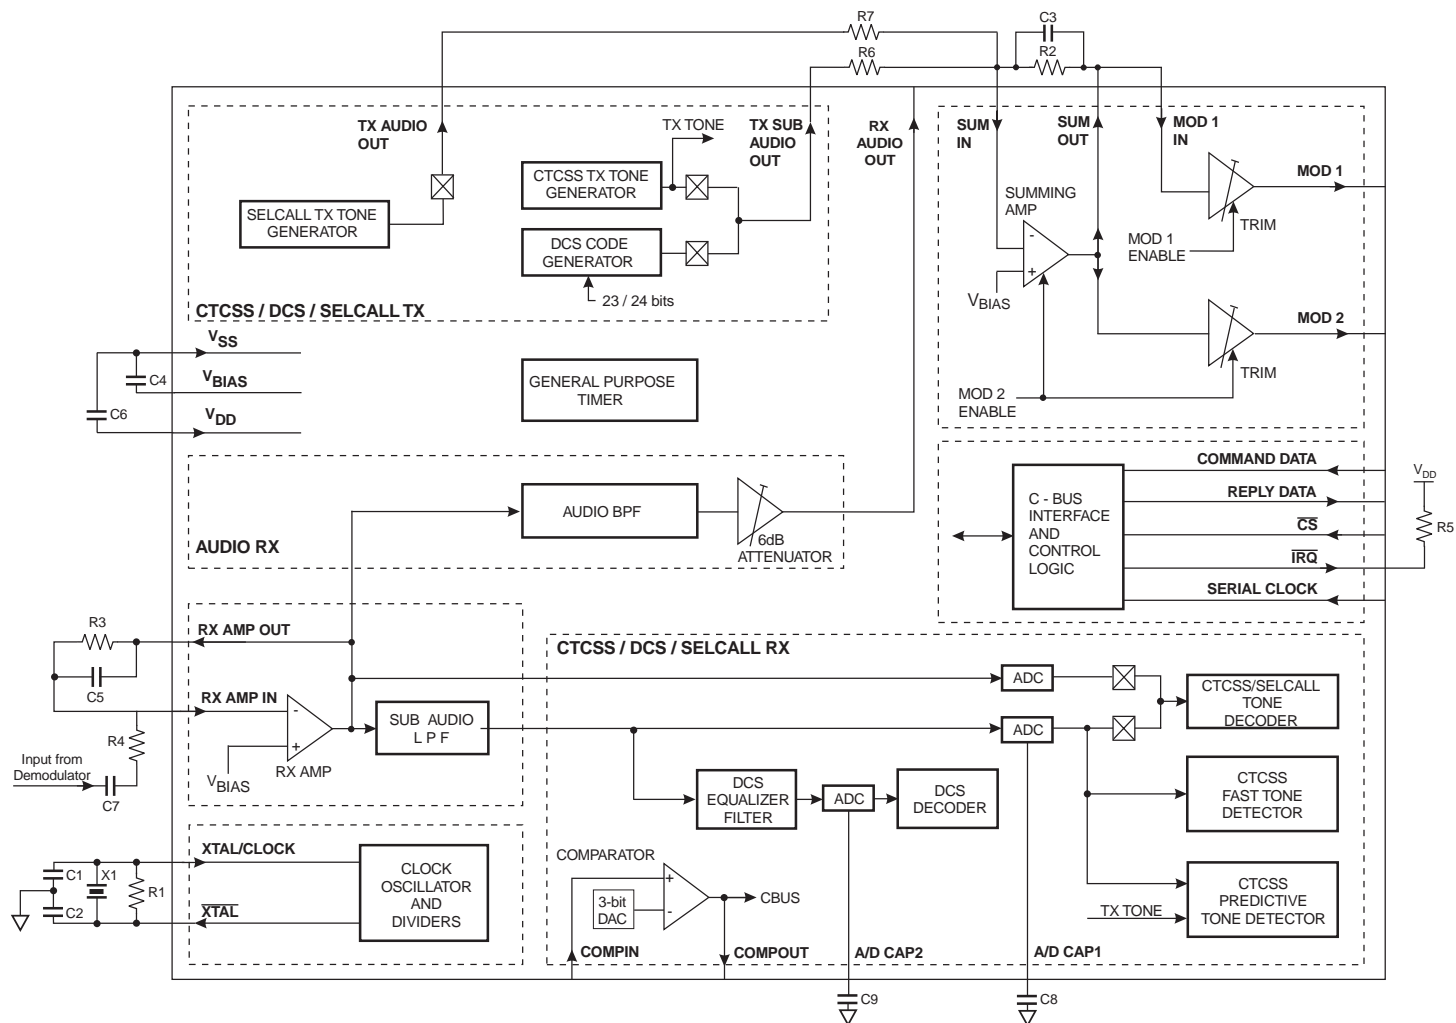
R7
C3
R6
R2

TX AUDIO OUT
TX TONE
TX SUB AUDIO OUT
RX AUDIO OUT
SUM IN
SUM OUT
MOD 1 IN

CTCSS TX TONE GENERATOR
SELCALL TX TONE GENERATOR
DCS CODE GENERATOR
23 / 24 bits
CTCSS / DCS / SELCALL TX

SUMMING AMP
-
+
$V_{BIAS}$
MOD 1
TRIM
MOD 1 ENABLE
MOD 2
TRIM
MOD 2 ENABLE

$V_{SS}$
C4
$V_{BIAS}$
C6
$V_{DD}$

GENERAL PURPOSE TIMER

AUDIO BPF
6dB ATTENUATOR
AUDIO RX

C - BUS INTERFACE AND CONTROL LOGIC
COMMAND DATA
REPLY DATA
$\overline{CS}$
$\overline{IRQ}$
SERIAL CLOCK
$V_{DD}$
R5

R3
RX AMP OUT
C5
RX AMP IN
R4
Input from Demodulator
C7
-
+
$V_{BIAS}$
RX AMP
SUB AUDIO L P F

CTCSS / DCS / SELCALL RX
ADC
ADC
CTCSS/SELCALL TONE DECODER
DCS EQUALIZER FILTER
ADC
DCS DECODER
CTCSS FAST TONE DETECTOR
COMPARATOR
+
-
3-bit DAC
CBUS
TX TONE
CTCSS PREDICTIVE TONE DETECTOR
COMPIN
COMPOUT
A/D CAP2
A/D CAP1

C1
X1
R1
C2
XTAL/CLOCK
$\overline{XTAL}$
CLOCK OSCILLATOR AND DIVIDERS

C9
C8